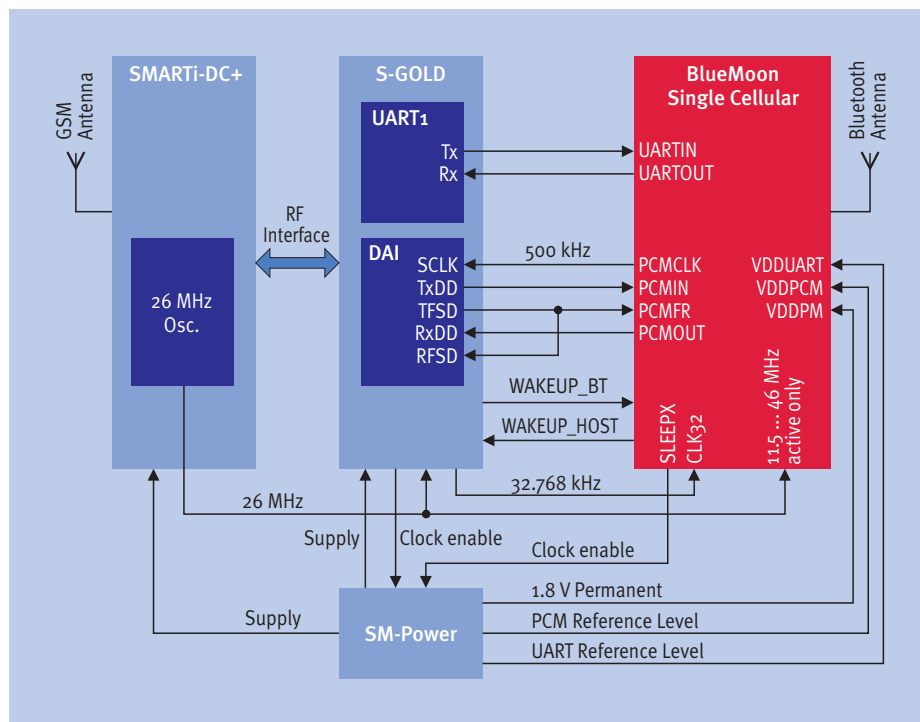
SMARTi-DC+

S-GOLD

BlueMoon Single Cellular

GSM Antenna

Bluetooth Antenna

UART1

Tx

Rx

UARTIN

UARTOUT

RF Interface

DAI

SCLK

TxDD

TFSD

RxDD

RFSD

500 kHz

PCMCLK

PCMIN

PCMFR

PCMOUT

VDDUART

VDDPCM

VDDPM

26 MHz Osc.

WAKEUP_BT

WAKEUP_HOST

SLEEPX

CLK32

11.5 ... 46 MHz active only

32.768 kHz

26 MHz

Supply

Clock enable

Clock enable

1.8 V Permanent

Supply

SM-Power

PCM Reference Level

UART Reference Level